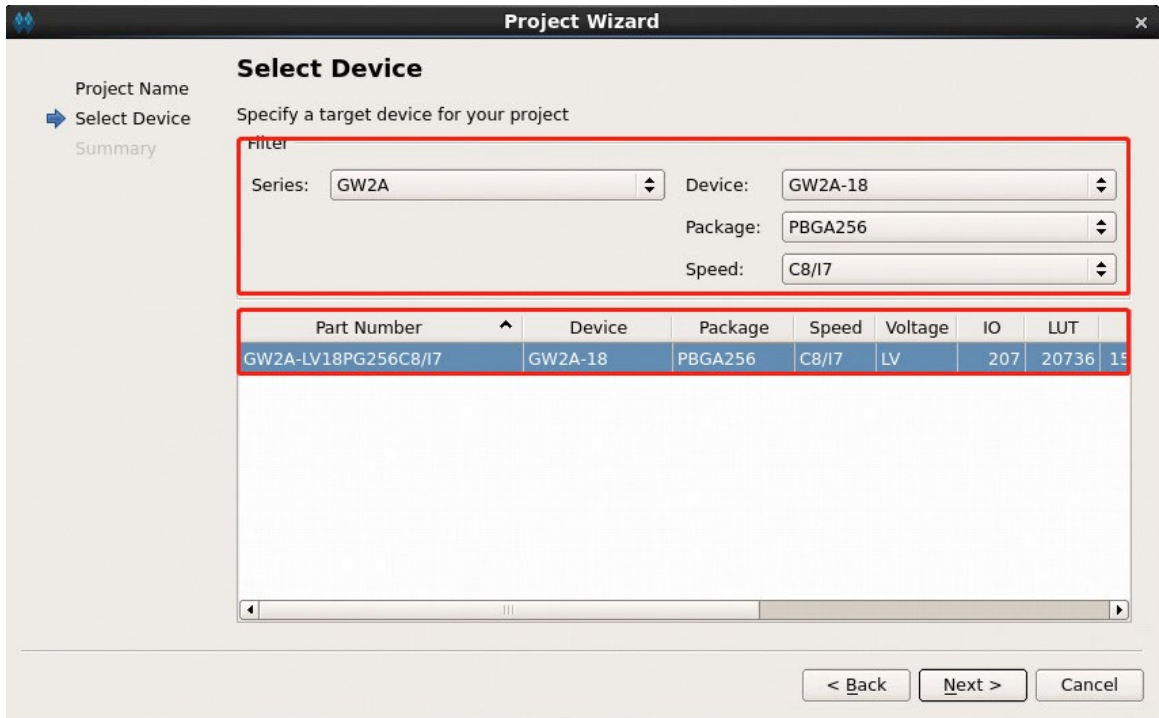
Project Wizard

Project Name
Select Device
Summary

Select Device

Specify a target device for your project

Filter

Series: GW2A
Device: GW2A-18
Package: PBGA256
Speed: C8/I7

| Part Number | Device | Package | Speed | Voltage | IO | LUT | |
|---|---|---|---|---|---|---|---|
| GW2A-LV18PG256C8/I7 | GW2A-18 | PBGA256 | C8/I7 | LV | 207 | 20736 | 1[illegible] |

< Back
Next >
Cancel